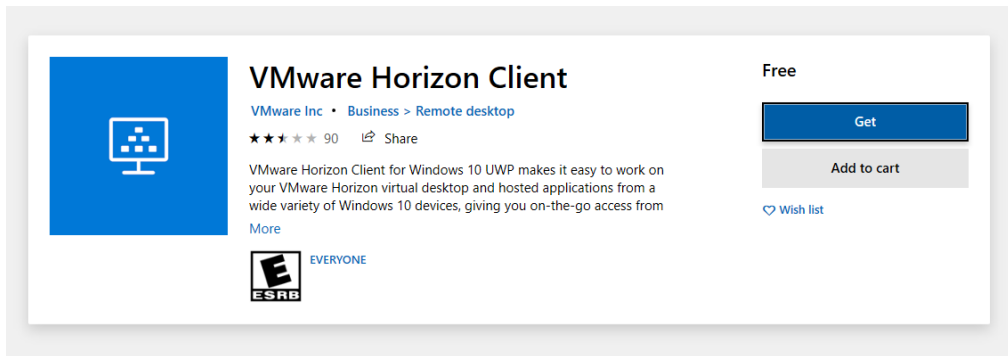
VMware Horizon Client

VMware Inc • Business > Remote desktop

★★★★★ 90 Share

VMware Horizon Client for Windows 10 UWP makes it easy to work on your VMware Horizon virtual desktop and hosted applications from a wide variety of Windows 10 devices, giving you on-the-go access from

More

E
ESRB

EVERYONE

Free

Get

Add to cart

Wish list